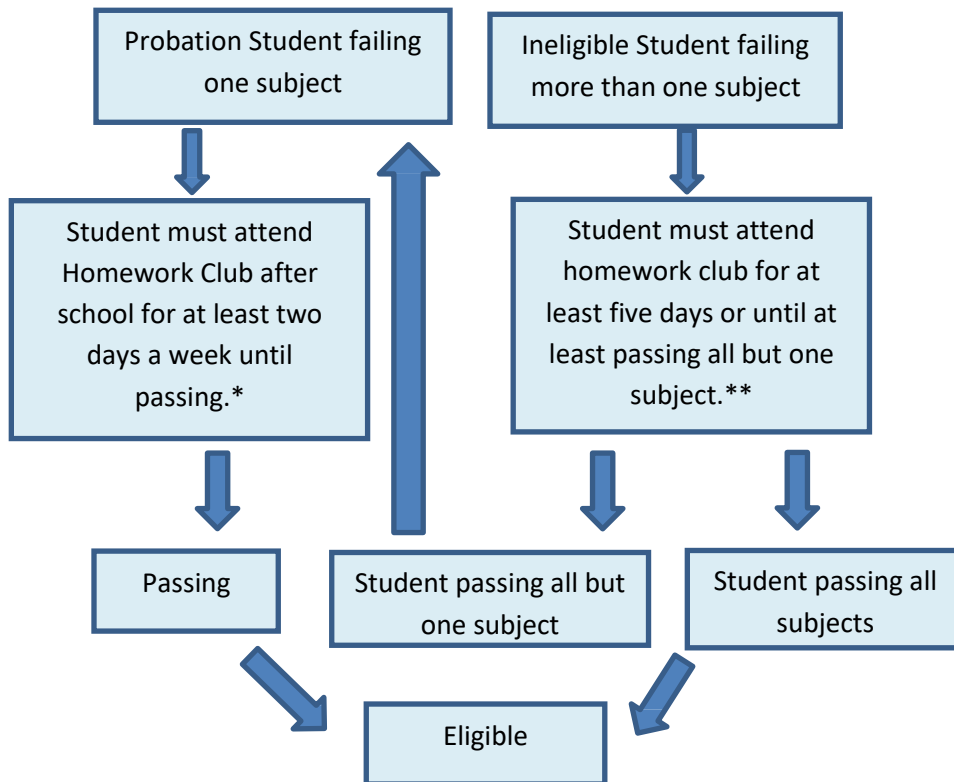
Probation Student failing one subject

Ineligible Student failing more than one subject

Student must attend Homework Club after school for at least two days a week until passing.*

Student must attend homework club for at least five days or until at least passing all but one subject.**

Passing

Student passing all but one subject

Student passing all subjects

Eligible